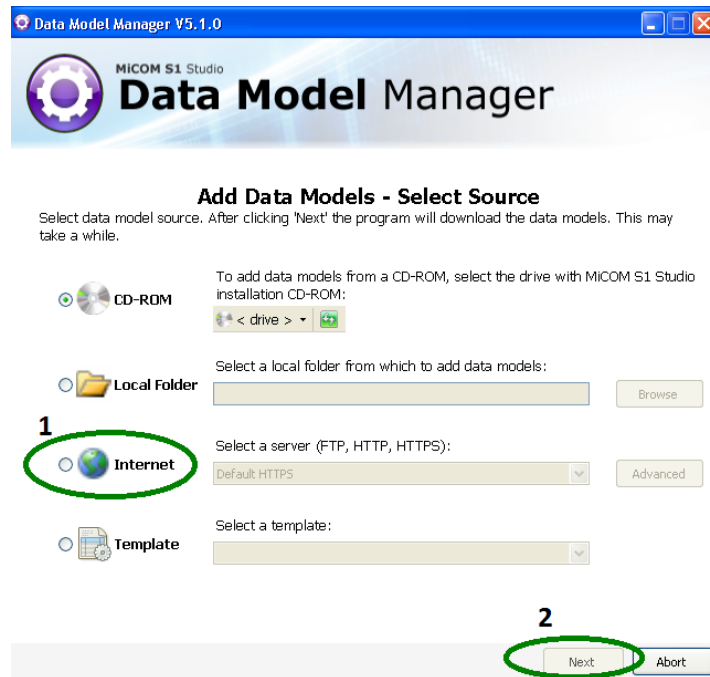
Data Model Manager V5.1.0

MiCOM S1 Studio
Data Model Manager

Add Data Models - Select Source
Select data model source. After clicking 'Next' the program will download the data models. This may take a while.

CD-ROM
To add data models from a CD-ROM, select the drive with MiCOM S1 Studio installation CD-ROM:
< drive >

Local Folder
Select a local folder from which to add data models:
Browse

1
Internet
Select a server (FTP, HTTP, HTTPS):
Default HTTPS
Advanced

Template
Select a template:

2
Next
Abort